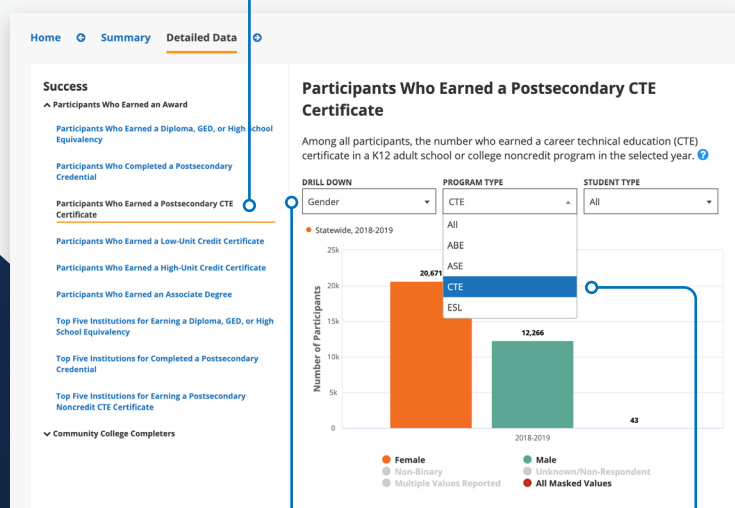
Home Summary Detailed Data

Success

Participants Who Earned an Award

Participants Who Earned a Diploma, GED, or High School Equivalency

Participants Who Completed a Postsecondary Credential

Participants Who Earned a Postsecondary CTE Certificate

Participants Who Earned a Low-Unit Credit Certificate

Participants Who Earned a High-Unit Credit Certificate

Participants Who Earned an Associate Degree

Top Five Institutions for Earning a Diploma, GED, or High School Equivalency

Top Five Institutions for Completed a Postsecondary Credential

Top Five Institutions for Earning a Postsecondary Noncredit CTE Certificate

Community College Completers

Participants Who Earned a Postsecondary CTE Certificate

Among all participants, the number who earned a career technical education (CTE) certificate in a K12 adult school or college noncredit program in the selected year. ?

DRILL DOWN
Gender

PROGRAM TYPE
CTE

STUDENT TYPE
All

All
ABE
ASE
CTE
ESL

Statewide, 2018-2019

25k
20k
15k
10k
5k
0

Number of Participants

20,671

12,266

43

2018-2019

Female
Male
Non-Binary
Unknown/Non-Respondent
Multiple Values Reported
All Masked Values